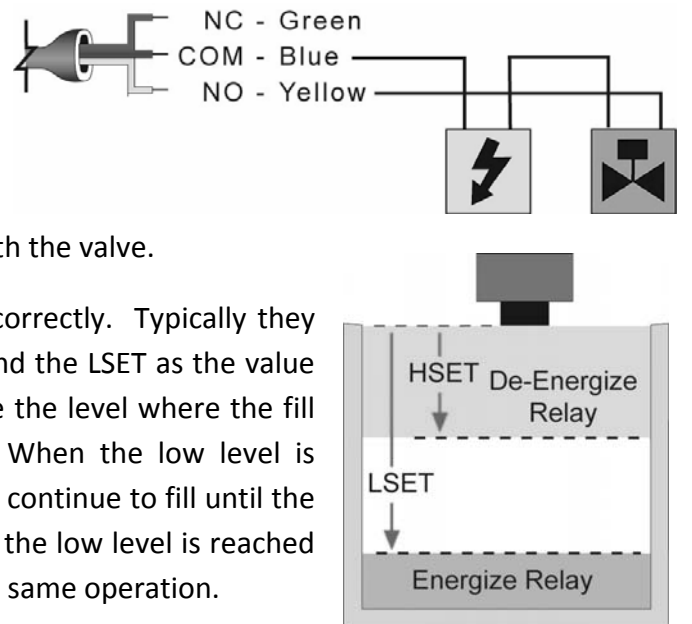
NC - Green
COM - Blue
NO - Yellow

th the valve.

correctly. Typically they nd the LSET as the value e the level where the fill When the low level is continue to fill until the the low level is reached same operation.

HSET
De-Energize Relay
LSET
Energize Relay